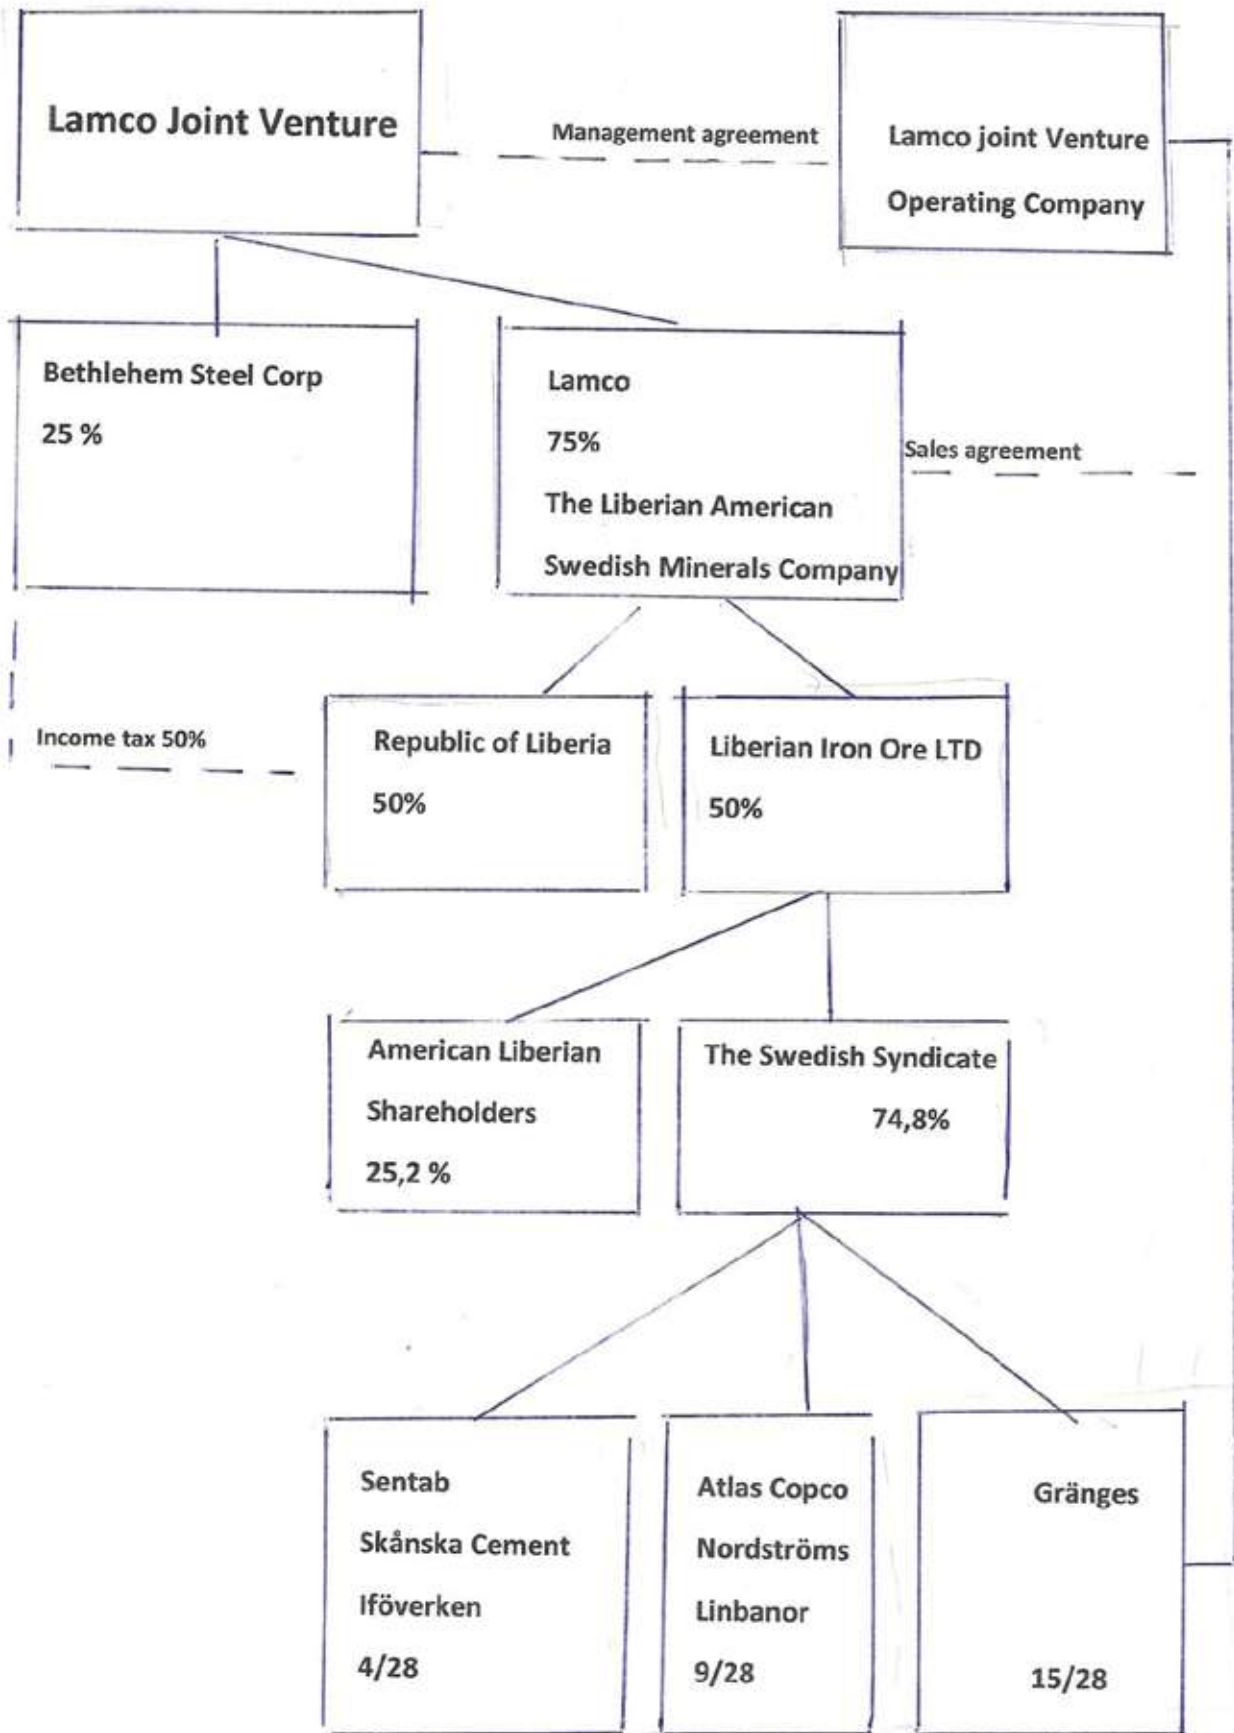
Lamco Joint Venture

Management agreement

Lamco joint Venture

Operating Company

Bethlehem Steel Corp

25 %

Lamco

75%

The Liberian American

Swedish Minerals Company

Sales agreement

Income tax 50%

Republic of Liberia

50%

Liberian Iron Ore LTD

50%

American Liberian

Shareholders

25,2 %

The Swedish Syndicate

74,8%

Sentab

Skånska Cement

Iföverken

4/28

Atlas Copco

Nordströms

Linbanor

9/28

Gränges

15/28